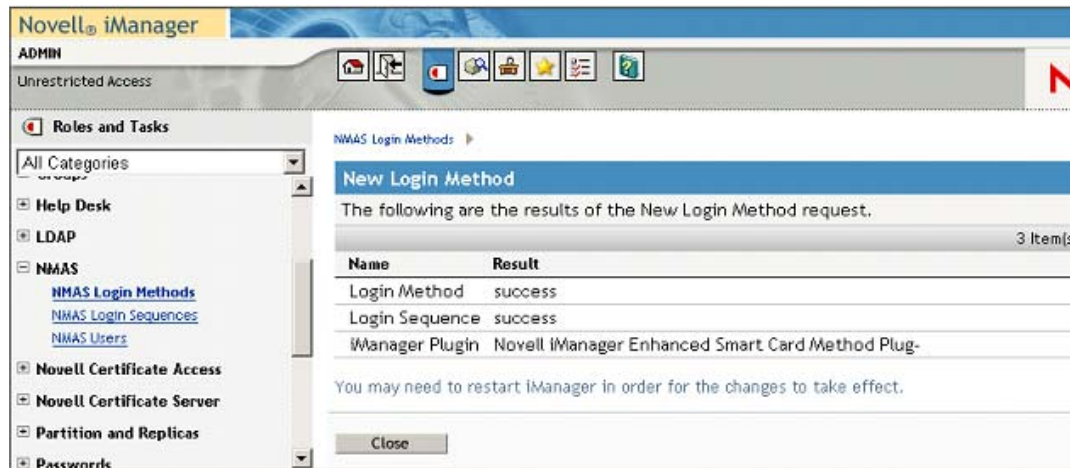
Novell® iManager

ADMIN

Unrestricted Access

Roles and Tasks

All Categories

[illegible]

Help Desk

LDAP

NMAS

NMAS Login Methods

NMAS Login Sequences

NMAS Users

Novell Certificate Access

Novell Certificate Server

Partition and Replicas

Passwords

NMAS Login Methods

New Login Method

The following are the results of the New Login Method request.

3 Item(s

| Name | Result |
|---|---|
| Login Method | success |
| Login Sequence | success |
| iManager Plugin | Novell iManager Enhanced Smart Card Method Plug- |

You may need to restart iManager in order for the changes to take effect.

Close